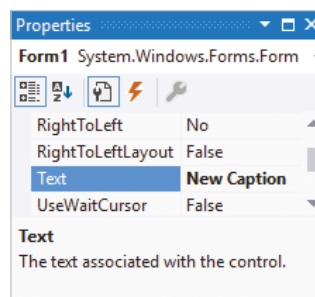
Properties

Form1 System.Windows.Forms.Form

| | |
|---|---|
| RightToLeft | No |
| RightToLeftLayout | False |
| Text | New Caption |
| UseWaitCursor | False |

Text
The text associated with the control.